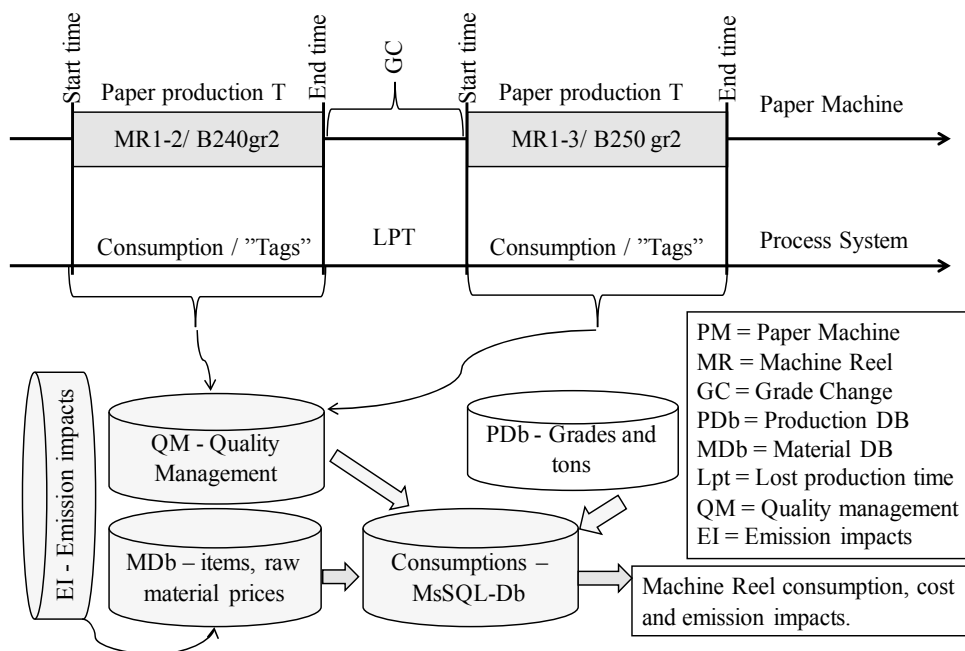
Start time

Paper production T

End time

GC

Start time

Paper production T

End time

MR1-2/ B240gr2

MR1-3/ B250 gr2

Paper Machine

Consumption / ”Tags”

LPT

Consumption / ”Tags”

Process System

PM = Paper Machine
MR = Machine Reel
GC = Grade Change
PDb = Production DB
MDb = Material DB
Lpt = Lost production time
QM = Quality management
EI = Emission impacts

EI - Emission impacts

QM - Quality Management

PDb - Grades and tons

MDb – items, raw material prices

Consumptions – MsSQL-Db

Machine Reel consumption, cost and emission impacts.